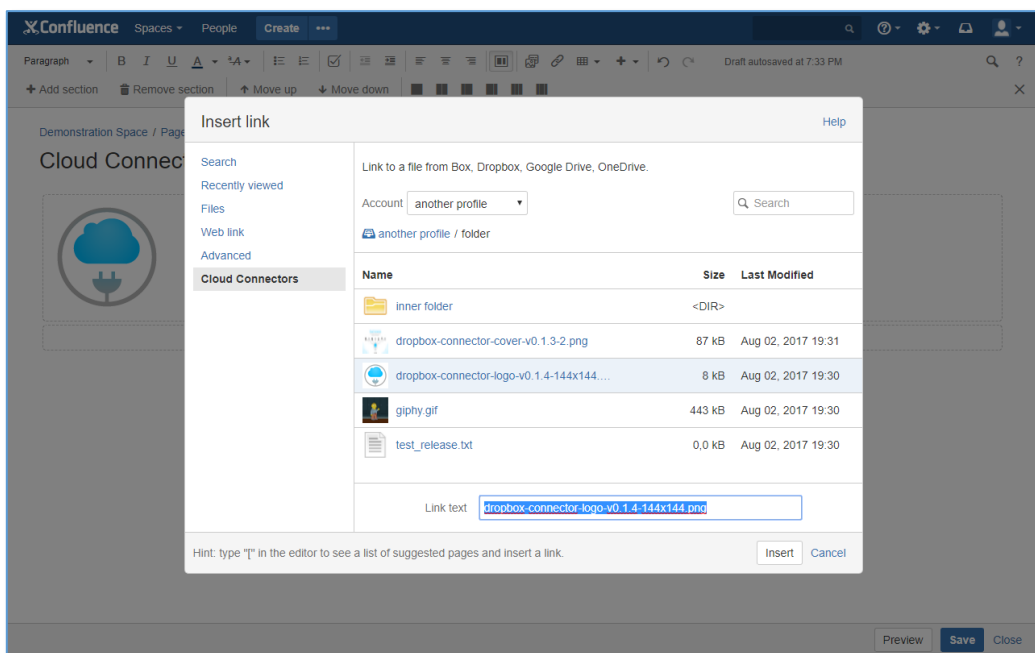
Confluence Spaces People Create •••

Paragraph B I U A Draft autosaved at 7:33 PM

+ Add section Remove section ↑ Move up ↓ Move down

Demonstration Space / Page

Cloud Connect

Insert link

Help

Search
Recently viewed
Files
Web link
Advanced
Cloud Connectors

Link to a file from Box, Dropbox, Google Drive, OneDrive.

Account another profile

Search

another profile / folder

| Name | Size | Last Modified |
|---|---|---|
| inner folder | <DIR> | |
| dropbox-connector-cover-v0.1.3-2.png | 87 kB | Aug 02, 2017 19:31 |
| dropbox-connector-logo-v0.1.4-144x144.... | 8 kB | Aug 02, 2017 19:30 |
| giphy.gif | 443 kB | Aug 02, 2017 19:30 |
| test_release.txt | 0,0 kB | Aug 02, 2017 19:30 |

Link text dropbox-connector-logo-v0.1.4-144x144.png

Hint: type "[" in the editor to see a list of suggested pages and insert a link.

Insert Cancel

Preview Save Close